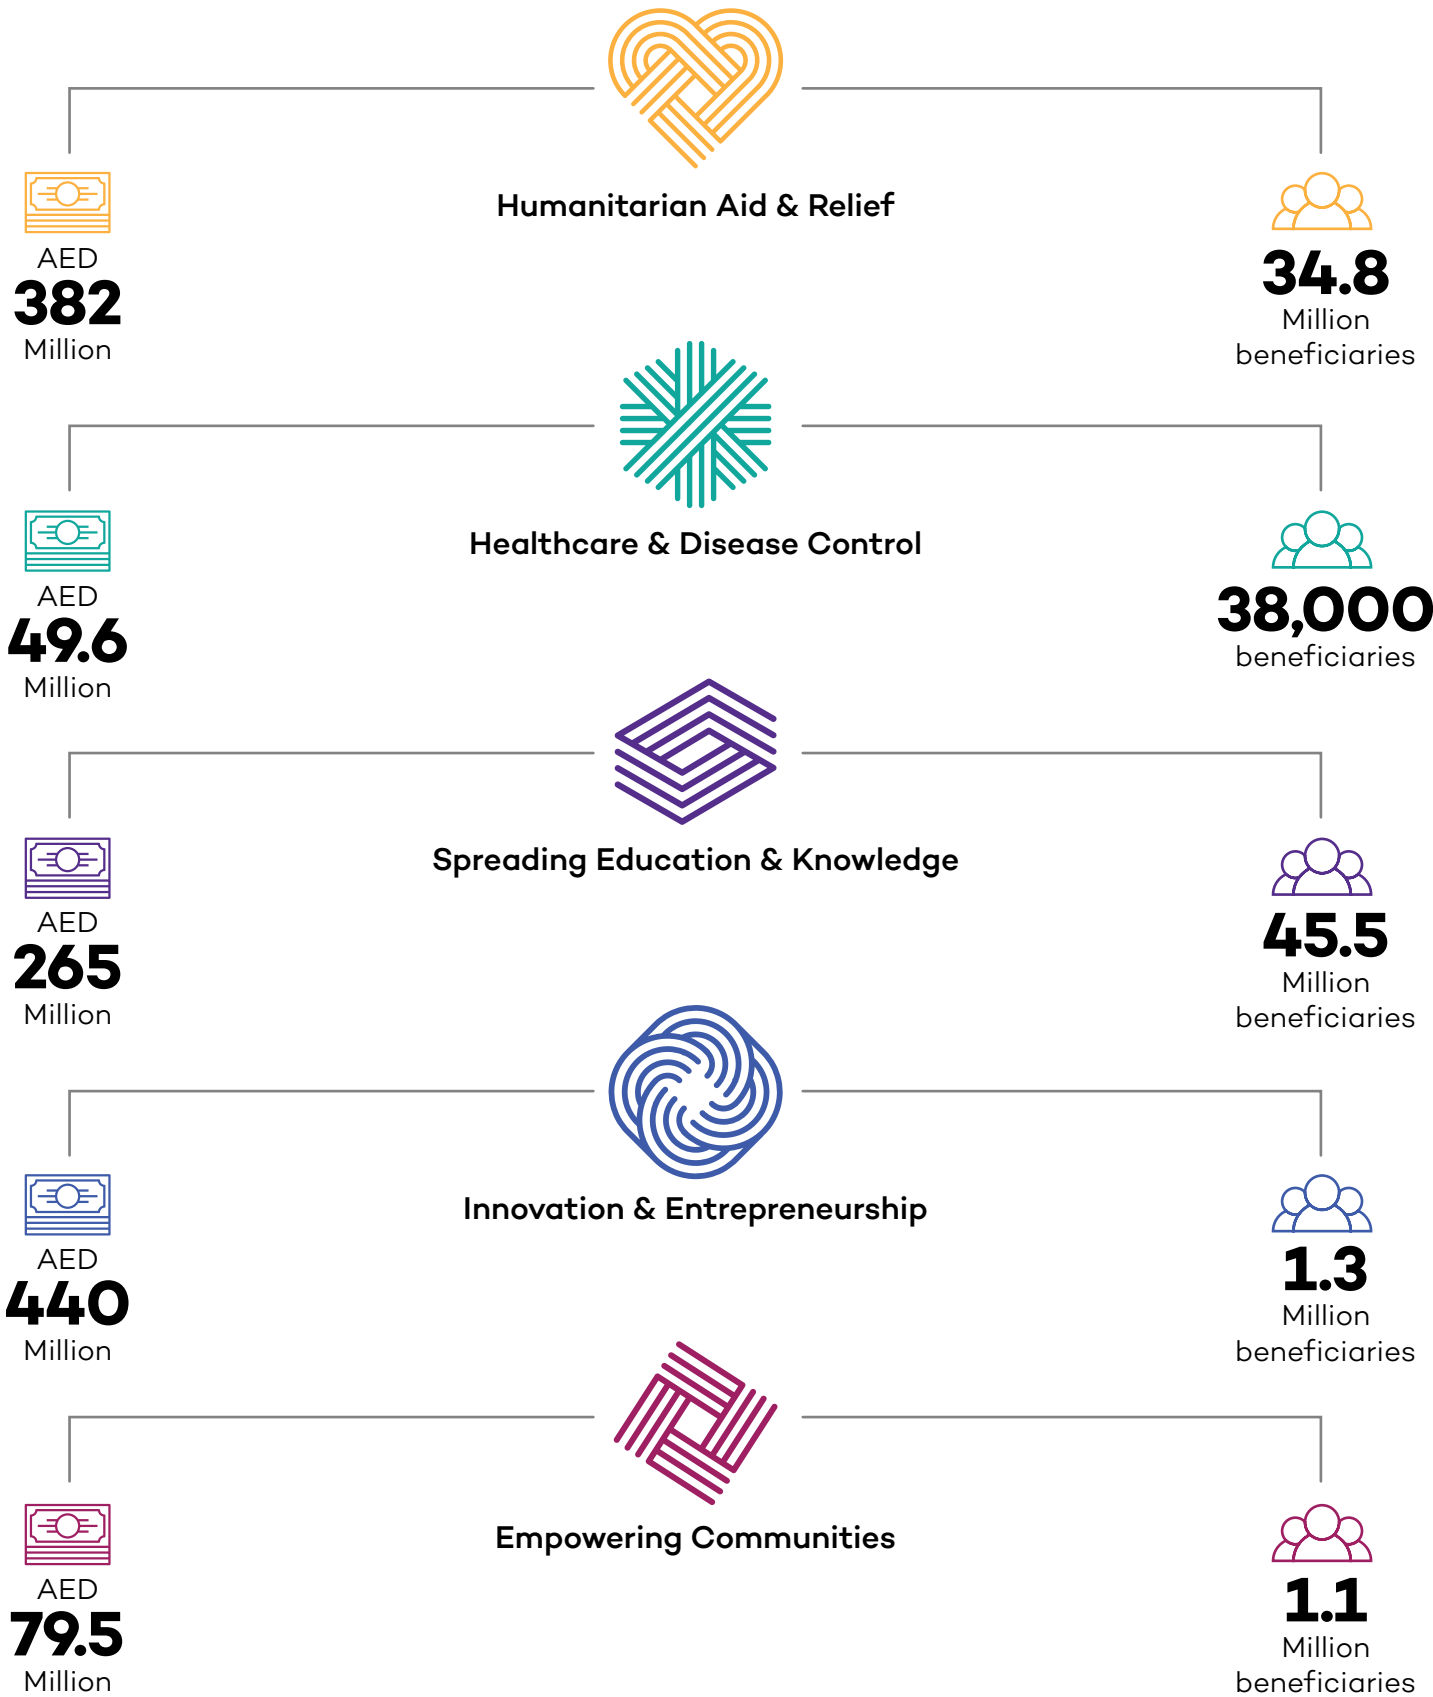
Humanitarian Aid & Relief

AED
382
Million

34.8
Million
beneficiaries

Healthcare & Disease Control

AED
49.6
Million

38,000
beneficiaries

Spreading Education & Knowledge

AED
265
Million

45.5
Million
beneficiaries

Innovation & Entrepreneurship

AED
440
Million

1.3
Million
beneficiaries

Empowering Communities

AED
79.5
Million

1.1
Million
beneficiaries